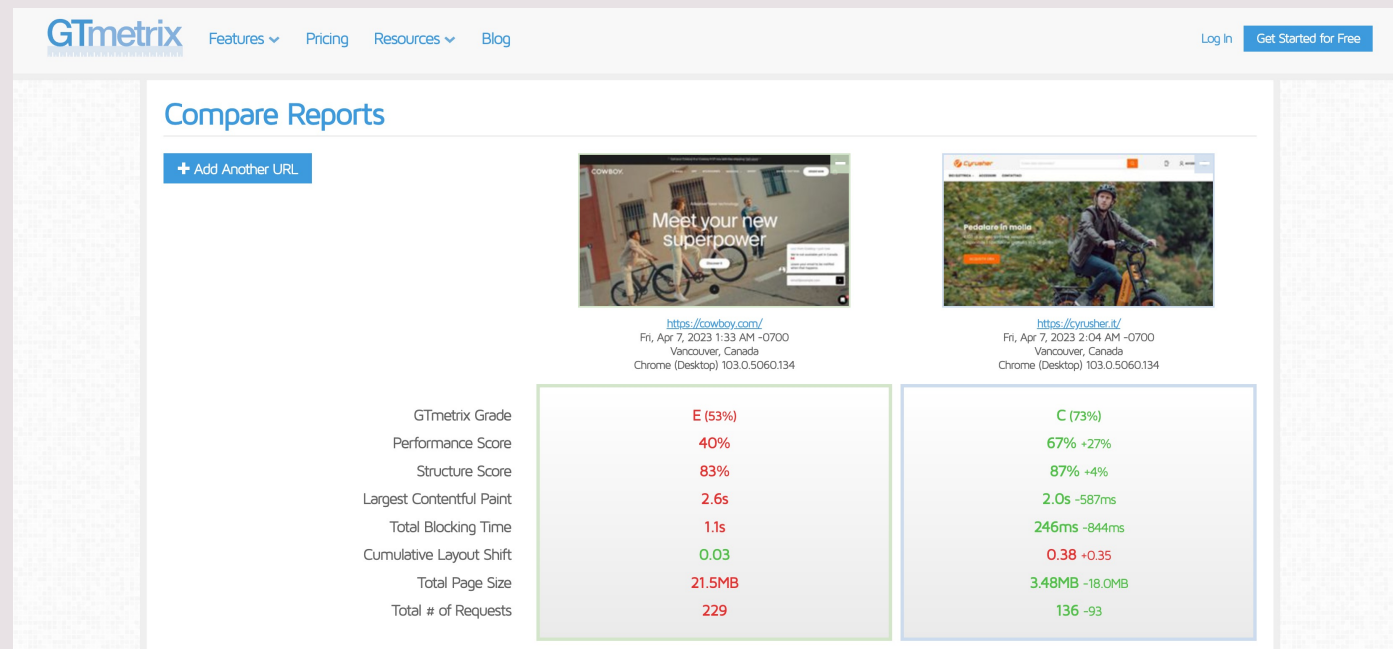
GTmetrix Features Pricing Resources Blog Log In Get Started for Free

Compare Reports

+ Add Another URL

COWBOY

Meet your new superpower

Discover it

Cyrusher

Pedalare in moto

https://cowboy.com/
Fri, Apr 7, 2023 1:33 AM -0700
Vancouver, Canada
Chrome (Desktop) 103.0.5060.134

https://cyrusher.it/
Fri, Apr 7, 2023 2:04 AM -0700
Vancouver, Canada
Chrome (Desktop) 103.0.5060.134

| | | |
|---|---|---|
| GTmetrix Grade | E (53%) | C (73%) |
| Performance Score | 40% | 67% +27% |
| Structure Score | 83% | 87% +4% |
| Largest Contentful Paint | 2.6s | 2.0s -587ms |
| Total Blocking Time | 1.1s | 246ms -844ms |
| Cumulative Layout Shift | 0.03 | 0.38 +0.35 |
| Total Page Size | 21.5MB | 3.48MB -18.0MB |
| Total # of Requests | 229 | 136 -93 |